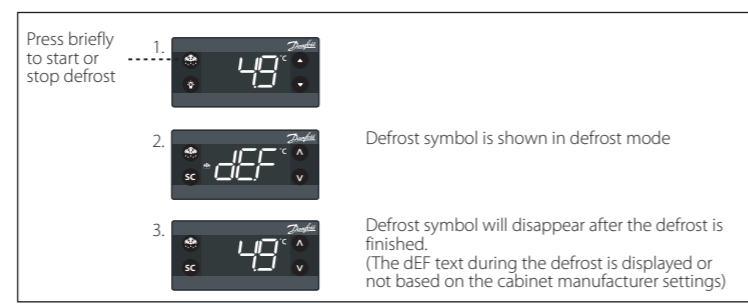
Press briefly to start or stop defrost

1. Danfoss -18 °C

2. Danfoss dEF °C SC

Defrost symbol is shown in defrost mode

3. Danfoss -18 °C SC

Defrost symbol will disappear after the defrost is finished.
(The dEF text during the defrost is displayed or not based on the cabinet manufacturer settings)